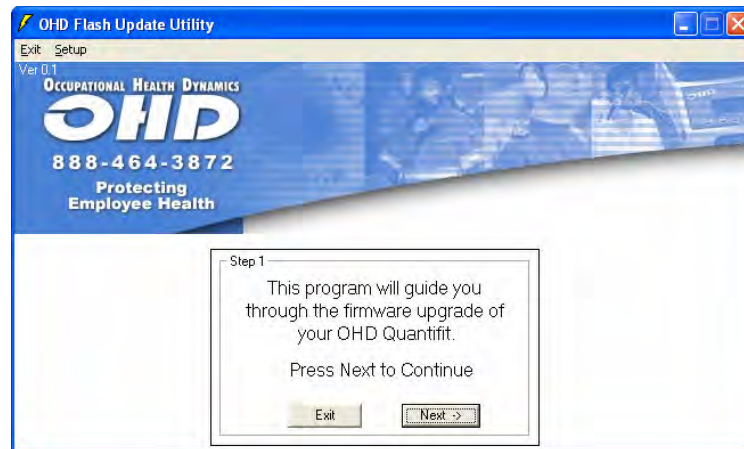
OHD Flash Update Utility

Exit Setup

Ver 0.1

Occupational Health Dynamics

OHD

888-464-3872

Protecting
Employee Health

Step 1

This program will guide you through the firmware upgrade of your OHD Quantifit.

Press Next to Continue

Exit

Next ->

OHD